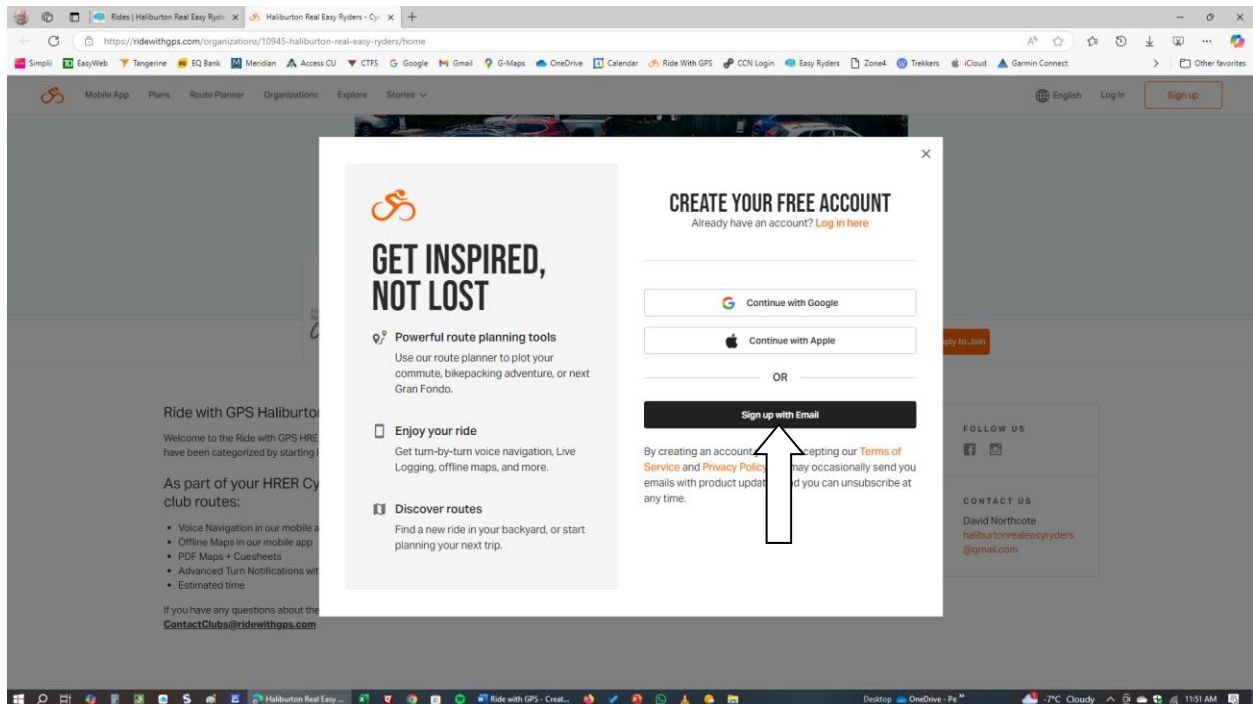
Rides | Haliburton Real Easy Ryde
Haliburton Real Easy Ryders - Cy

https://ridewithgps.com/organizations/10945-haliburton-real-easy-ryders/home

Simplii EasyWeb Tangerine EQ Bank Meridian Access CU CTFS Google Gmail G-Maps OneDrive Calendar Ride With GPS CCN Login Easy Ryders Zone4 Trekkers iCloud Garmin Connect Other favorites

Mobile App Plans Route Planner Organizations Explore Stories

English Log In Sign up

GET INSPIRED, NOT LOST

Powerful route planning tools
Use our route planner to plot your commute, bikepacking adventure, or next Gran Fondo.

Enjoy your ride
Get turn-by-turn voice navigation, Live Logging, offline maps, and more.

Discover routes
Find a new ride in your backyard, or start planning your next trip.

CREATE YOUR FREE ACCOUNT
Already have an account? Log in here

Continue with Google

Continue with Apple

OR

Sign up with Email

By creating an account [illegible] cepting our Terms of Service and Privacy Policy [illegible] may occasionally send you emails with product updat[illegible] d you can unsubscribe at any time.

Ride with GPS Haliburto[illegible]

Welcome to the Ride with GPS HRE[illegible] have been categorized by starting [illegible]

As part of your HRER Cy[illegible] club routes:

• Voice Navigation in our mobile a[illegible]
• Offline Maps in our mobile app
• PDF Maps + Cuesheets
• Advanced Turn Notifications wit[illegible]
• Estimated time

If you have any questions about the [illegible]
ContactClubs@ridewithgps.com

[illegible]ply to Join

FOLLOW US

CONTACT US
David Northcote
haliburtonrealeasyryders@gmail.com

Haliburton Real Easy ...
Ride with GPS - Creat...
Desktop OneDrive - Pe
-7°C Cloudy 11:51 AM